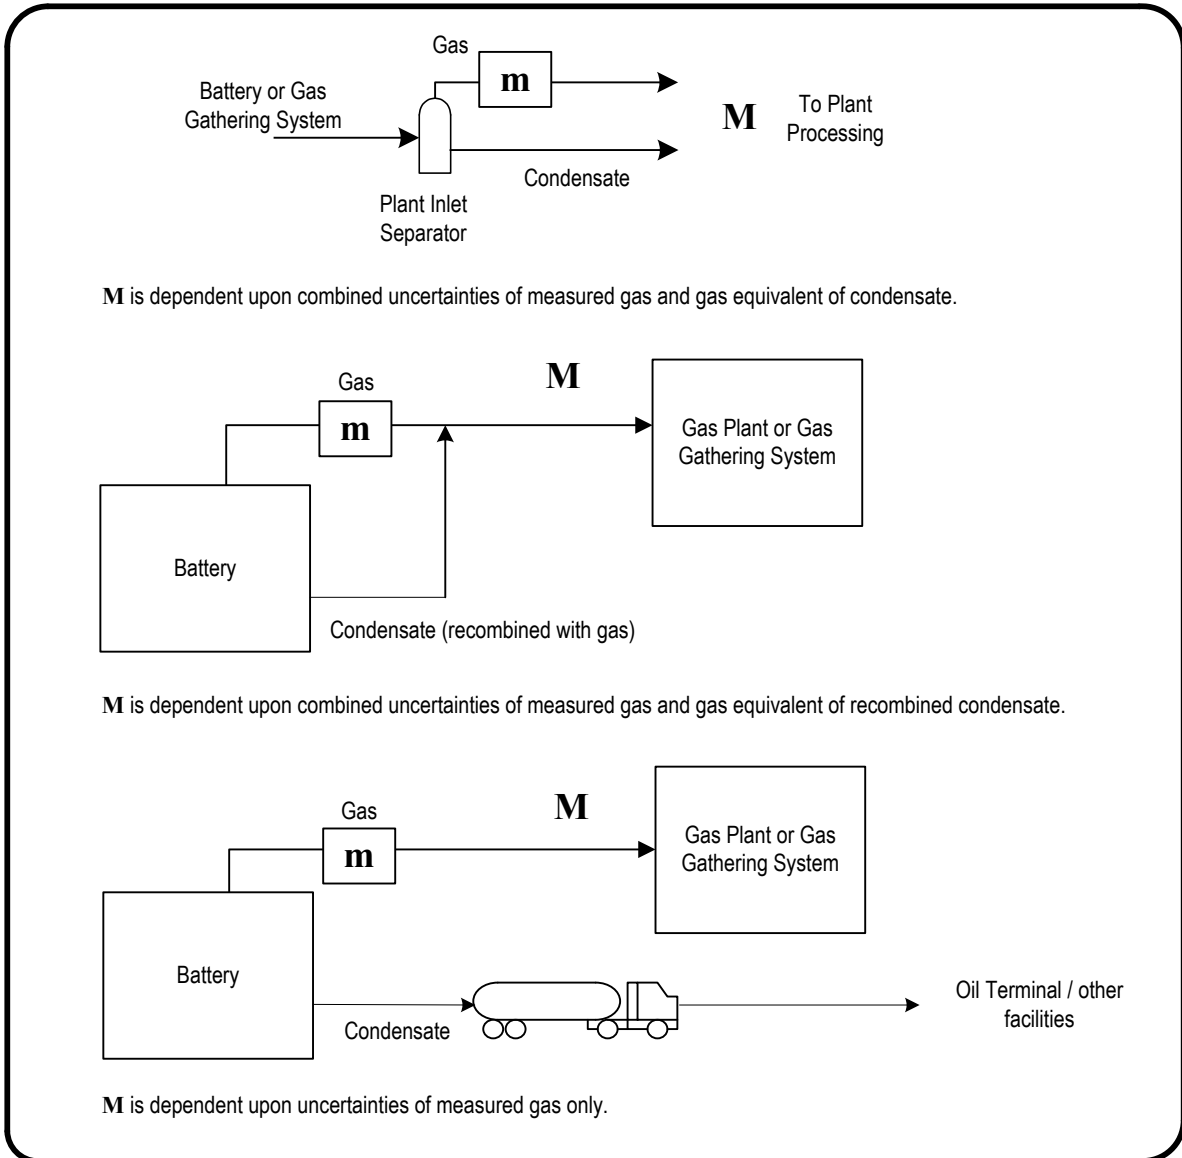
Gas

m

Battery or Gas Gathering System

M

To Plant Processing

Condensate

Plant Inlet Separator

M is dependent upon combined uncertainties of measured gas and gas equivalent of condensate.

Gas

M

m

Gas Plant or Gas Gathering System

Battery

Condensate (recombined with gas)

M is dependent upon combined uncertainties of measured gas and gas equivalent of recombined condensate.

Gas

M

m

Gas Plant or Gas Gathering System

Battery

Oil Terminal / other facilities

Condensate

M is dependent upon uncertainties of measured gas only.